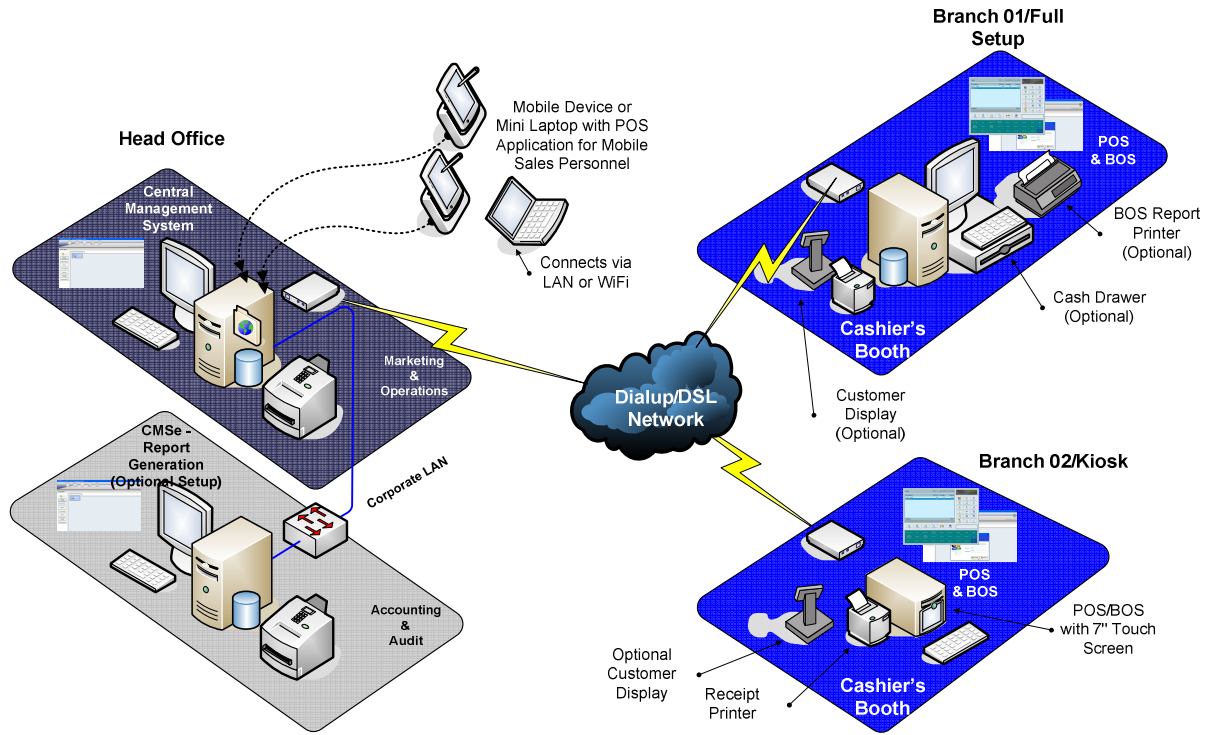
Branch 01/Full Setup

Mobile Device or Mini Laptop with POS Application for Mobile Sales Personnel

Head Office

POS & BOS

Central Management System

BOS Report Printer (Optional)

Connects via LAN or WiFi

Cash Drawer (Optional)

Cashier's Booth

Marketing & Operations

Dialup/DSL Network

Customer Display (Optional)

CMSe - Report Generation (Optional Setup)

Corporate LAN

Branch 02/Kiosk

POS & BOS

Accounting & Audit

POS/BOS with 7" Touch Screen

Optional Customer Display

Receipt Printer

Cashier's Booth